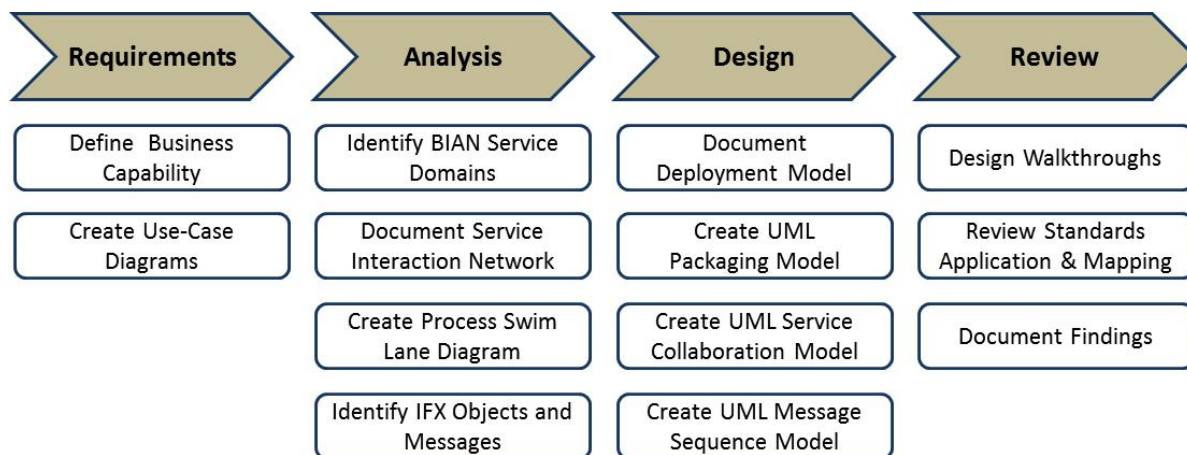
Requirements

Define Business Capability

Create Use-Case Diagrams

Analysis

Identify BIAN Service Domains

Document Service Interaction Network

Create Process Swim Lane Diagram

Identify IFX Objects and Messages

Design

Document Deployment Model

Create UML Packaging Model

Create UML Service Collaboration Model

Create UML Message Sequence Model

Review

Design Walkthroughs

Review Standards Application & Mapping

Document Findings